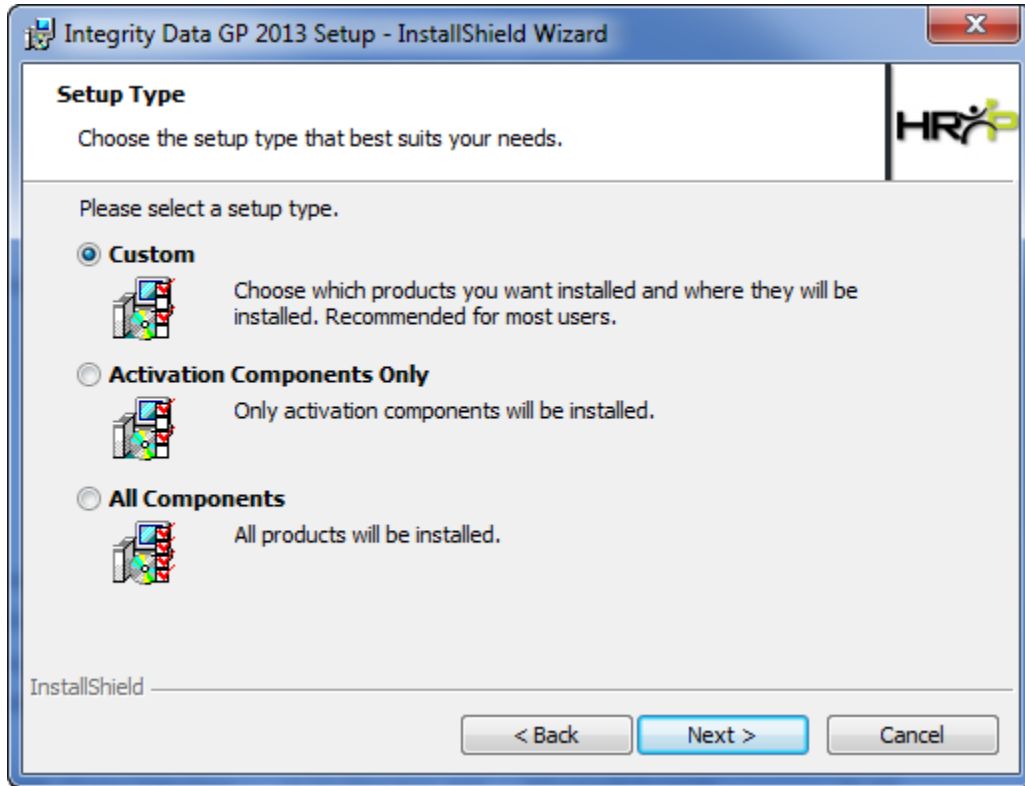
Integrity Data GP 2013 Setup - InstallShield Wizard

Setup Type

Choose the setup type that best suits your needs.

HR

Please select a setup type.

Custom

Choose which products you want installed and where they will be installed. Recommended for most users.

Activation Components Only

Only activation components will be installed.

All Components

All products will be installed.

InstallShield

< Back

Next >

Cancel